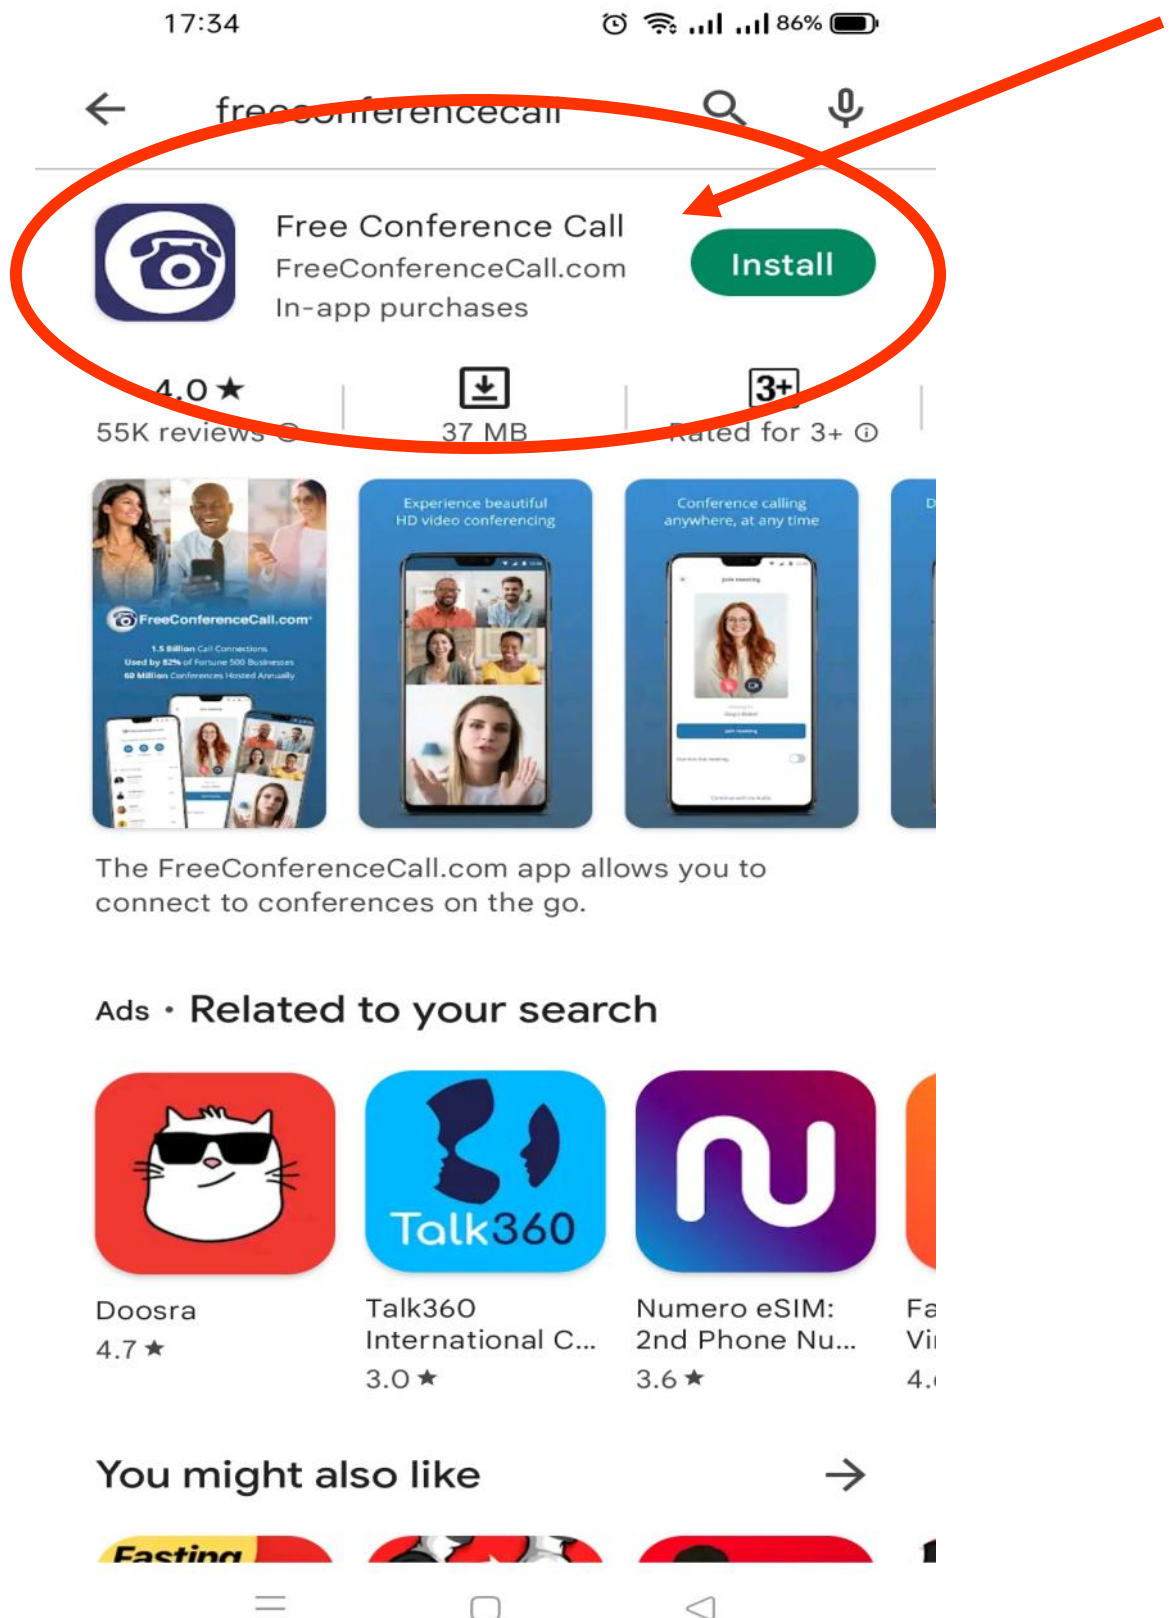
17:34 86%

freeconferencecall

Free Conference Call
FreeConferenceCall.com
In-app purchases

Install

4.0 ★
55K reviews

37 MB

3+
Rated for 3+

FreeConferenceCall.com
1.5 Billion Call Connections
Used by 82% of Fortune 500 Businesses
60 Million Conferences Hosted Annually

Experience beautiful HD video conferencing

Conference calling anywhere, at any time

The FreeConferenceCall.com app allows you to connect to conferences on the go.

Ads • Related to your search

Doosra
4.7 ★

Talk360
Talk360 International C...
3.0 ★

Numero eSIM: 2nd Phone Nu...
3.6 ★

Fa
Vi
4.

You might also like

Fasting